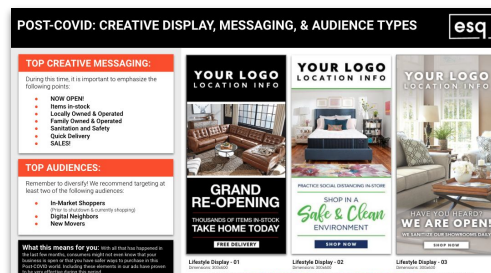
POST-COVID: CREATIVE DISPLAY, MESSAGING, & AUDIENCE TYPES

esq

TOP CREATIVE MESSAGING:

During this time, it is important to emphasize the following points:

NOW OPEN!
Items in-stock
Locally Owned & Operated
Family Owned & Operated
Sanitation and Safety
Quick Delivery
SALES!

TOP AUDIENCES:

Remember to diversify! We recommend targeting at least two of the following audiences:

In-Market Shoppers
(Prior to shutdown & currently shopping)
Digital Neighbors
New Movers

What this means for you: With all that has happened in the last few months, consumers might not even know that your business is open or that you have safer ways to purchase in this Post-COVID world. Including these elements in our ads have proven to be very effective during this period.

YOUR LOGO
LOCATION INFO

GRAND RE-OPENING

THOUSANDS OF ITEMS IN-STOCK
TAKE HOME TODAY

FREE DELIVERY

Lifestyle Display - 01
Dimensions: 300x600

YOUR LOGO
LOCATION INFO

PRACTICE SOCIAL DISTANCING IN-STORE

SHOP IN A
Safe & Clean
ENVIRONMENT

SHOP NOW

Lifestyle Display - 02
Dimensions: 300x600

YOUR LOGO
LOCATION INFO

HAVE YOU HEARD?
WE ARE OPEN
WE SANITIZE OUR SHOWROOMS DAILY

SHOP NOW

Lifestyle Display - 03
Dimensions: 300x600